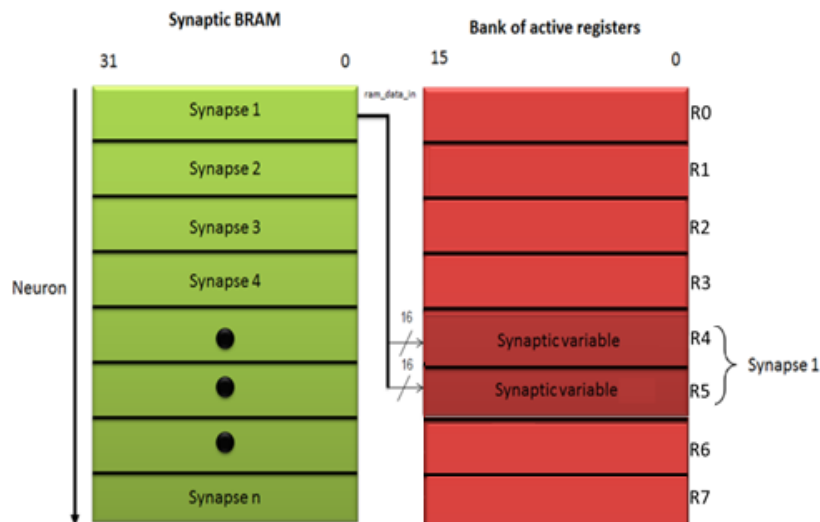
Synaptic BRAM

31

0

Synapse 1

Synapse 2

Synapse 3

Synapse 4

Synapse n

Neuron

ram_data_in

16

16

Bank of active registers

15

0

R0

R1

R2

R3

Synaptic variable

R4

Synaptic variable

R5

Synapse 1

R6

R7